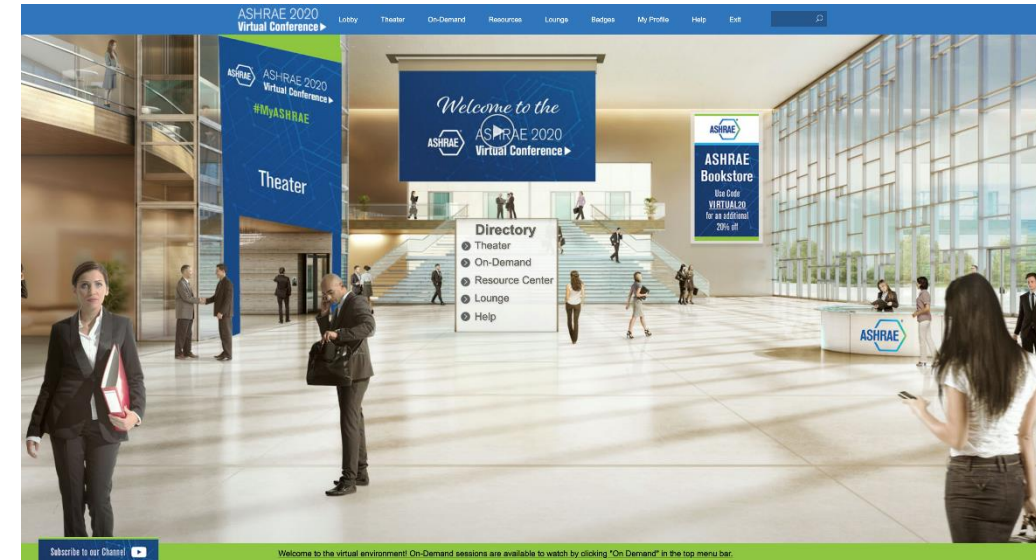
ASHRAE 2020 Virtual Conference ▶ Lobby Theater On-Demand Resources Lounge Badges My Profile Help Exit

ASHRAE ASHRAE 2020 Virtual Conference ▶

#MyASHRAE

Theater

Welcome to the

ASHRAE ASHRAE 2020 Virtual Conference ▶

ASHRAE

ASHRAE Bookstore

Use Code VIRTUAL20 for an additional 20% off

Directory

Theater

On-Demand

Resource Center

Lounge

Help

ASHRAE

Subscribe to our Channel

Welcome to the virtual environment! On-Demand sessions are available to watch by clicking "On Demand" in the top menu bar.